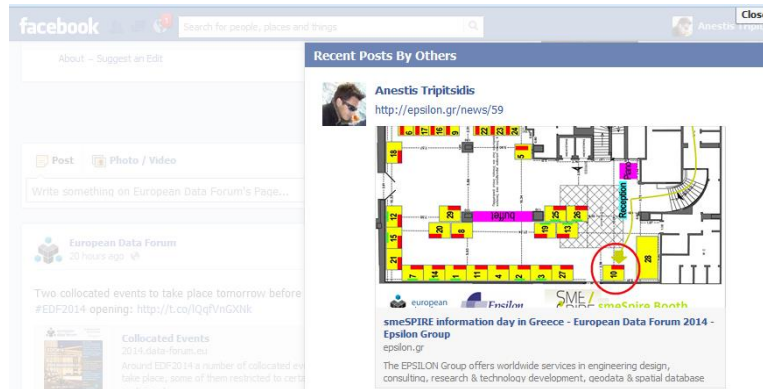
facebook

Search for people, places and things

Anestis Tripi

Close

About – Suggest an Edit

Post Photo / Video

Write something on European Data Forum's Page...

European Data Forum
20 hours ago

Two collocated events to take place tomorrow before
#EDF2014 opening: http://t.co/lQqfVnGXNk

Collocated Events
2014.data-forum.eu
Around EDF2014 a number of collocated ev
take place, some of them restricted to cert

Recent Posts By Others

Anestis Tripitsidis
http://epsilon.gr/news/59

18
5
buffet
Reception Point
12
14
15
20
9
8
10
26
25
13
19
28
7
24
11
4
3
27
23
10
european
Epsilon
SME
smeSpire Booth

smeSPIRE information day in Greece - European Data Forum 2014 - Epsilon Group
epsilon.gr

The EPSILON Group offers worldwide services in engineering design, consulting, research & technology development, geodata & spatial database